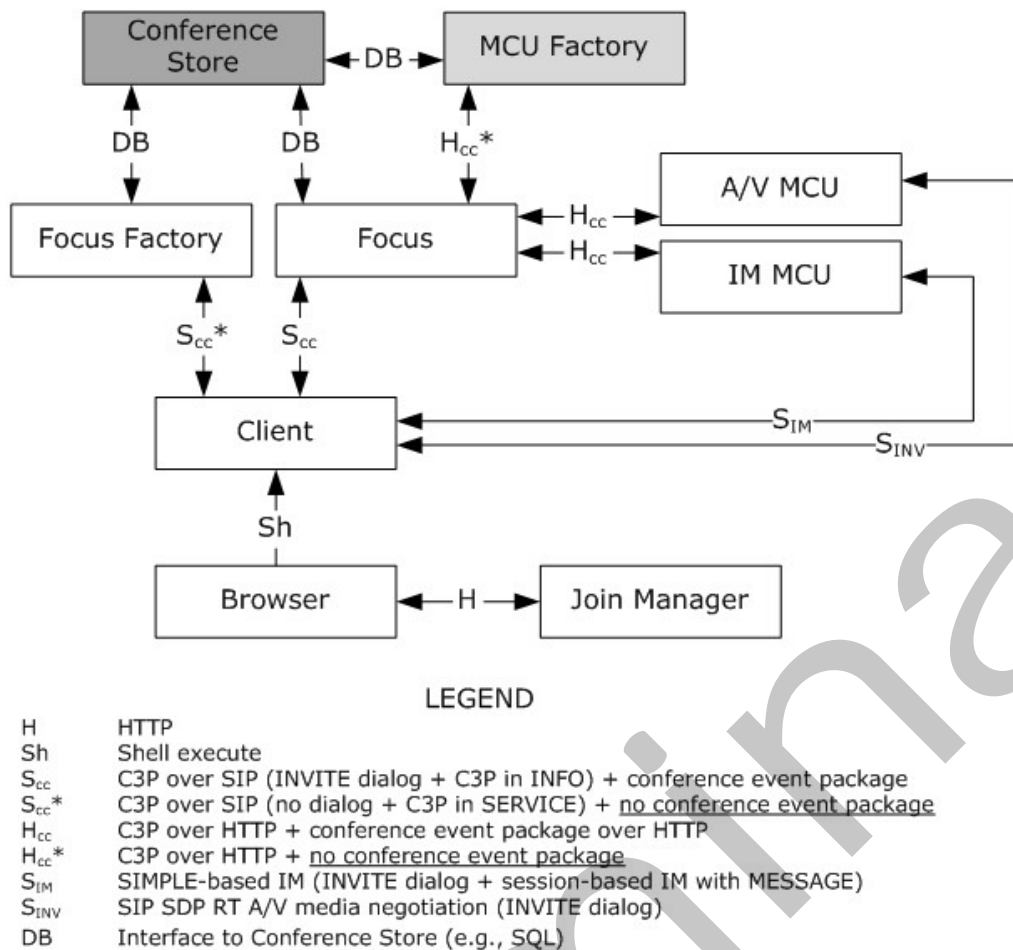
Conference Store

DB

MCU Factory

DB

DB

$H_{cc}*$

A/V MCU

Focus Factory

Focus

$H_{cc}$

$H_{cc}$

IM MCU

$S_{cc}*$

$S_{cc}$

Client

$S_{IM}$

$S_{INV}$

Sh

Browser

H

Join Manager

LEGEND

| | |
|---|---|
| H | HTTP |
| Sh | Shell execute |
| $S_{cc}$ | C3P over SIP (INVITE dialog + C3P in INFO) + conference event package |
| $S_{cc}*$ | C3P over SIP (no dialog + C3P in SERVICE) + no conference event package |
| $H_{cc}$ | C3P over HTTP + conference event package over HTTP |
| $H_{cc}*$ | C3P over HTTP + no conference event package |
| $S_{IM}$ | SIMPLE-based IM (INVITE dialog + session-based IM with MESSAGE) |
| $S_{INV}$ | SIP SDP RT A/V media negotiation (INVITE dialog) |
| DB | Interface to Conference Store (e.g., SQL) |